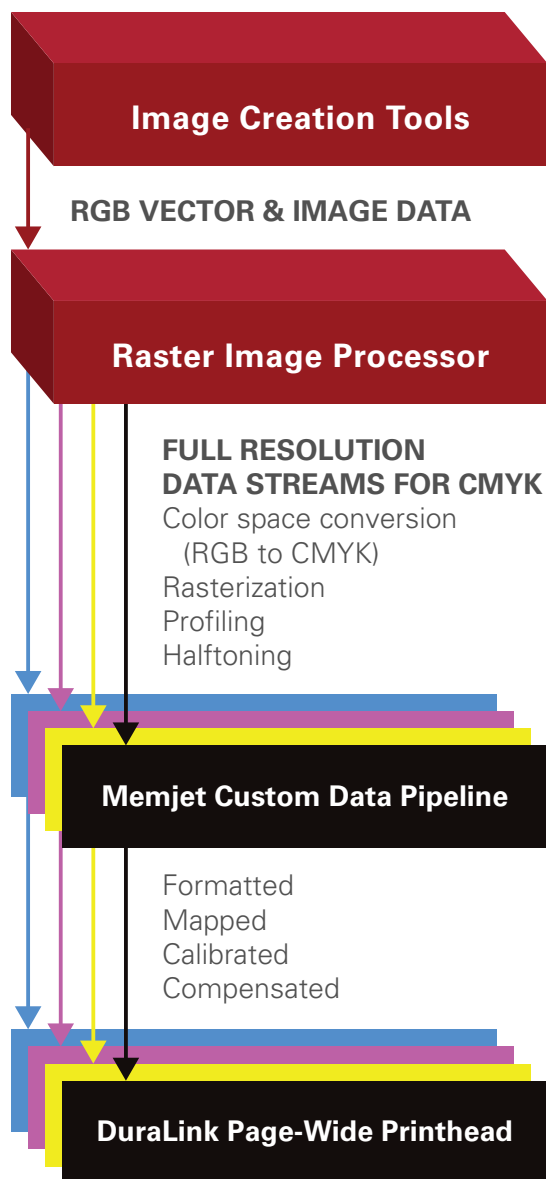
Image Creation Tools

RGB VECTOR & IMAGE DATA

Raster Image Processor

FULL RESOLUTION DATA STREAMS FOR CMYK
Color space conversion (RGB to CMYK)
Rasterization
Profiling
Halftoning

Memjet Custom Data Pipeline

Formatted
Mapped
Calibrated
Compensated

DuraLink Page-Wide Printhead